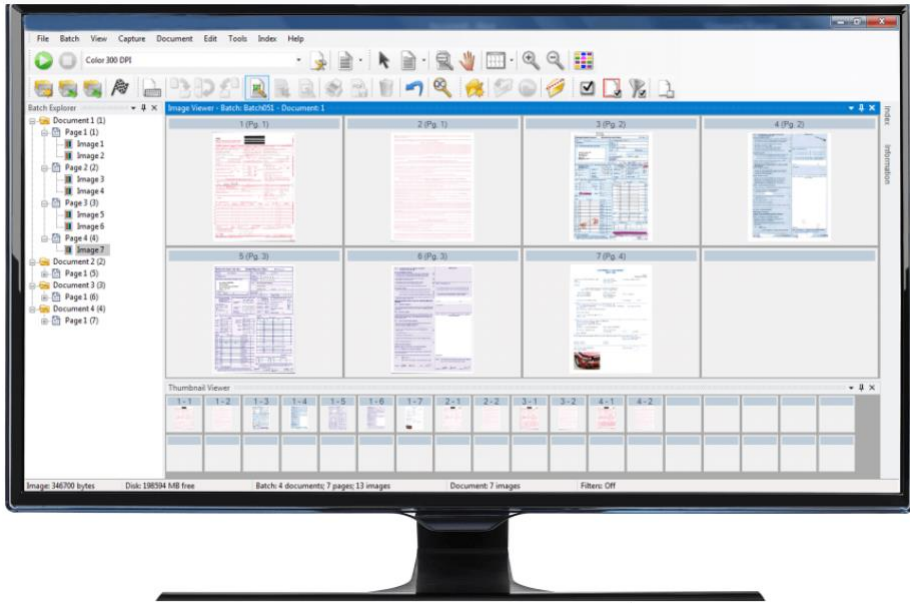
File Batch View Capture Document Edit Tools Index Help

Color 300 DPI

Batch Explorer

Document 1 (1)
Page 1 (1)
Image 1
Image 2
Page 2 (2)
Image 3
Image 4
Page 3 (3)
Image 5
Image 6
Page 4 (4)
Image 7
Document 2 (2)
Page 1 (5)
Document 3 (3)
Page 1 (6)
Document 4 (4)
Page 1 (7)

Image Viewer - Batch: Batch051 - Document: 1

1 (Pg. 1)
2 (Pg. 1)
3 (Pg. 2)
4 (Pg. 2)
5 (Pg. 3)
6 (Pg. 3)
7 (Pg. 4)

Index
Information

Thumbnail Viewer

1 - 1
1 - 2
1 - 3
1 - 4
1 - 5
1 - 6
1 - 7
2 - 1
2 - 2
3 - 1
3 - 2
4 - 1
4 - 2

Image: 346700 bytes
Disk: 198594 MB free
Batch: 4 documents; 7 pages; 13 images
Document: 7 images
Filters: Off